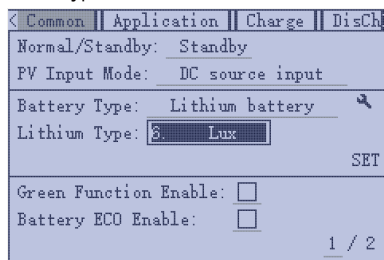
< Common || Application || Charge || DisCh

Normal/Standby: Standby

PV Input Mode: DC source input

Battery Type: Lithium battery

Lithium Type: 6. Lux

SET

Green Function Enable:

Battery ECO Enable:

1 / 2